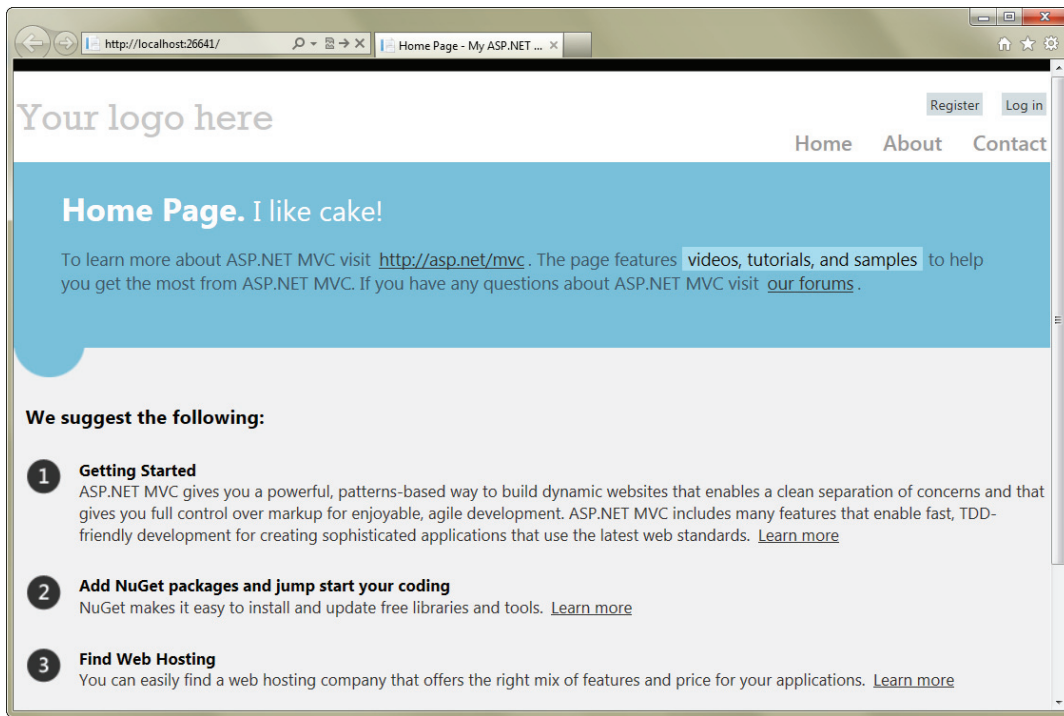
http://localhost:26641/

Home Page - My ASP.NET ...

Your logo here

Register Log in

Home About Contact

**Home Page.** I like cake!

To learn more about ASP.NET MVC visit http://asp.net/mvc . The page features videos, tutorials, and samples to help you get the most from ASP.NET MVC. If you have any questions about ASP.NET MVC visit our forums .

**We suggest the following:**

1 **Getting Started**
ASP.NET MVC gives you a powerful, patterns-based way to build dynamic websites that enables a clean separation of concerns and that gives you full control over markup for enjoyable, agile development. ASP.NET MVC includes many features that enable fast, TDD-friendly development for creating sophisticated applications that use the latest web standards. Learn more

2 **Add NuGet packages and jump start your coding**
NuGet makes it easy to install and update free libraries and tools. Learn more

3 **Find Web Hosting**
You can easily find a web hosting company that offers the right mix of features and price for your applications. Learn more